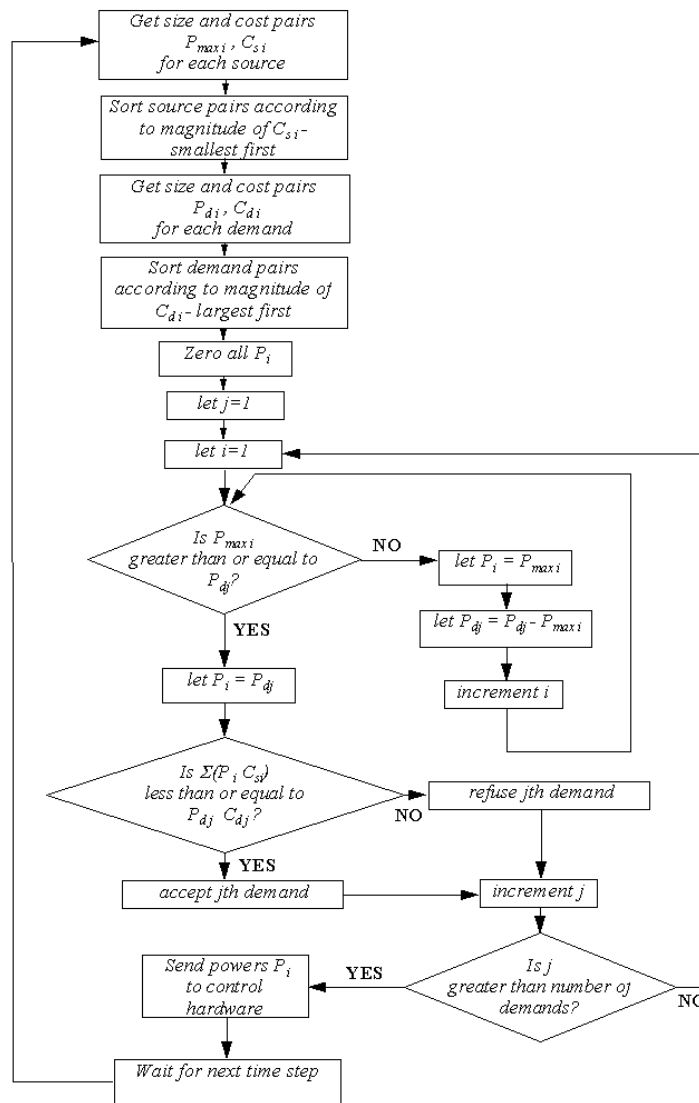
Get size and cost pairs $P_{max\,i}$ , $C_{s\,i}$ for each source

Sort source pairs according to magnitude of $C_{s\,i}$ - smallest first

Get size and cost pairs $P_{d\,i}$ , $C_{d\,i}$ for each demand

Sort demand pairs according to magnitude of $C_{d\,i}$ - largest first

Zero all $P_i$

let j=1

let i=1

Is $P_{max\,i}$ greater than or equal to $P_{dj}$?

NO

let $P_i = P_{max\,i}$

let $P_{dj} = P_{dj} - P_{max\,i}$

increment i

YES

let $P_i = P_{dj}$

Is $\Sigma(P_i\, C_{si})$ less than or equal to $P_{dj}\; C_{dj}$?

NO

refuse jth demand

YES

accept jth demand

increment j

Is j greater than number oj demands?

YES

NO

Send powers $P_i$ to control hardware

Wait for next time step